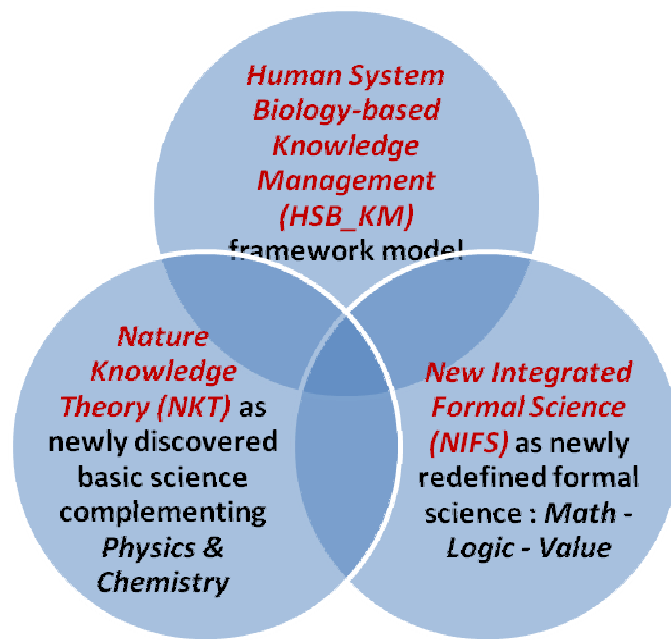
Human System Biology-based Knowledge Management (HSB_KM) framework model

Nature Knowledge Theory (NKT) as newly discovered basic science complementing Physics & Chemistry

New Integrated Formal Science (NIFS) as newly redefined formal science : Math - Logic - Value